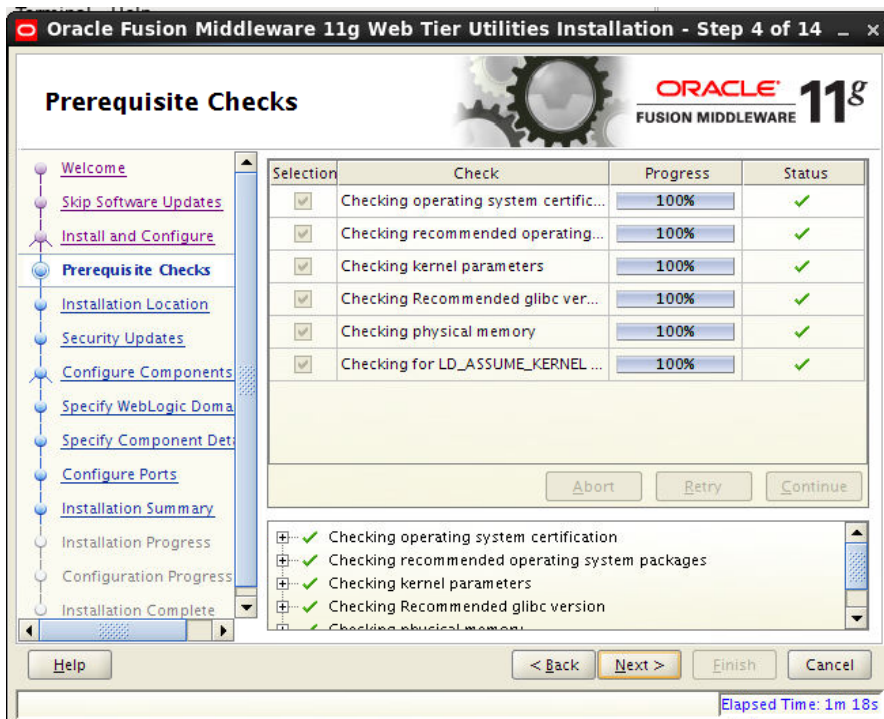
Oracle Fusion Middleware 11g Web Tier Utilities Installation - Step 4 of 14

Prerequisite Checks

ORACLE FUSION MIDDLEWARE 11g

Welcome
Skip Software Updates
Install and Configure
Prerequisite Checks
Installation Location
Security Updates
Configure Components
Specify WebLogic Doma
Specify Component Det
Configure Ports
Installation Summary
Installation Progress
Configuration Progress
Installation Complete

| Selection | Check | Progress | Status |
|---|---|---|---|
| | Checking operating system certific... | 100% | ✓ |
| | Checking recommended operating... | 100% | ✓ |
| | Checking kernel parameters | 100% | ✓ |
| | Checking Recommended glibc ver... | 100% | ✓ |
| | Checking physical memory | 100% | ✓ |
| | Checking for LD_ASSUME_KERNEL ... | 100% | ✓ |

Abort Retry Continue

✓ Checking operating system certification
✓ Checking recommended operating system packages
✓ Checking kernel parameters
✓ Checking Recommended glibc version
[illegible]

Help
< Back Next > Finish Cancel

Elapsed Time: 1m 18s